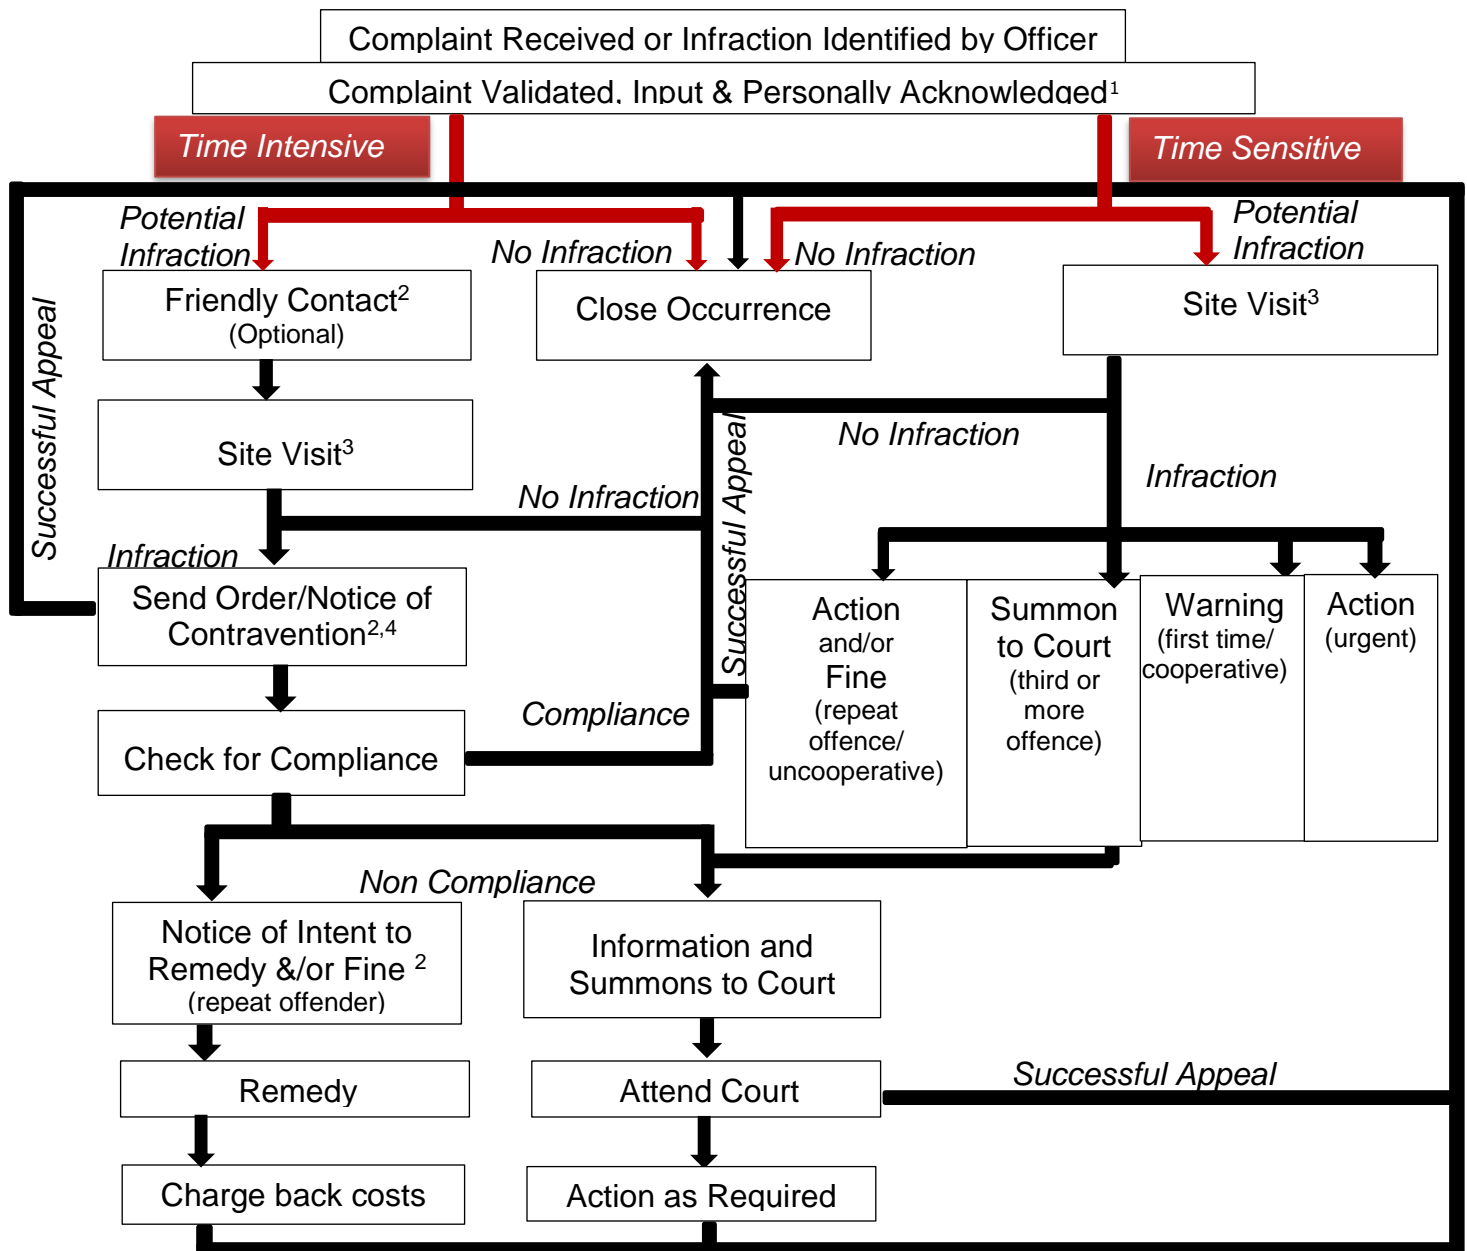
Complaint Received or Infraction Identified by Officer

Complaint Validated, Input & Personally Acknowledged$^1$

Time Intensive

Time Sensitive

Potential Infraction

No Infraction

No Infraction

Potential Infraction

Friendly Contact$^2$ (Optional)

Close Occurrence

Site Visit$^3$

Successful Appeal

Site Visit$^3$

No Infraction

Infraction

No Infraction

Successful Appeal

Infraction

Send Order/Notice of Contravention$^{2,4}$

Action and/or Fine (repeat offence/ uncooperative)

Summon to Court (third or more offence)

Warning (first time/ cooperative)

Action (urgent)

Compliance

Check for Compliance

Non Compliance

Notice of Intent to Remedy &/or Fine $^2$ (repeat offender)

Information and Summons to Court

Remedy

Attend Court

Successful Appeal

Charge back costs

Action as Required